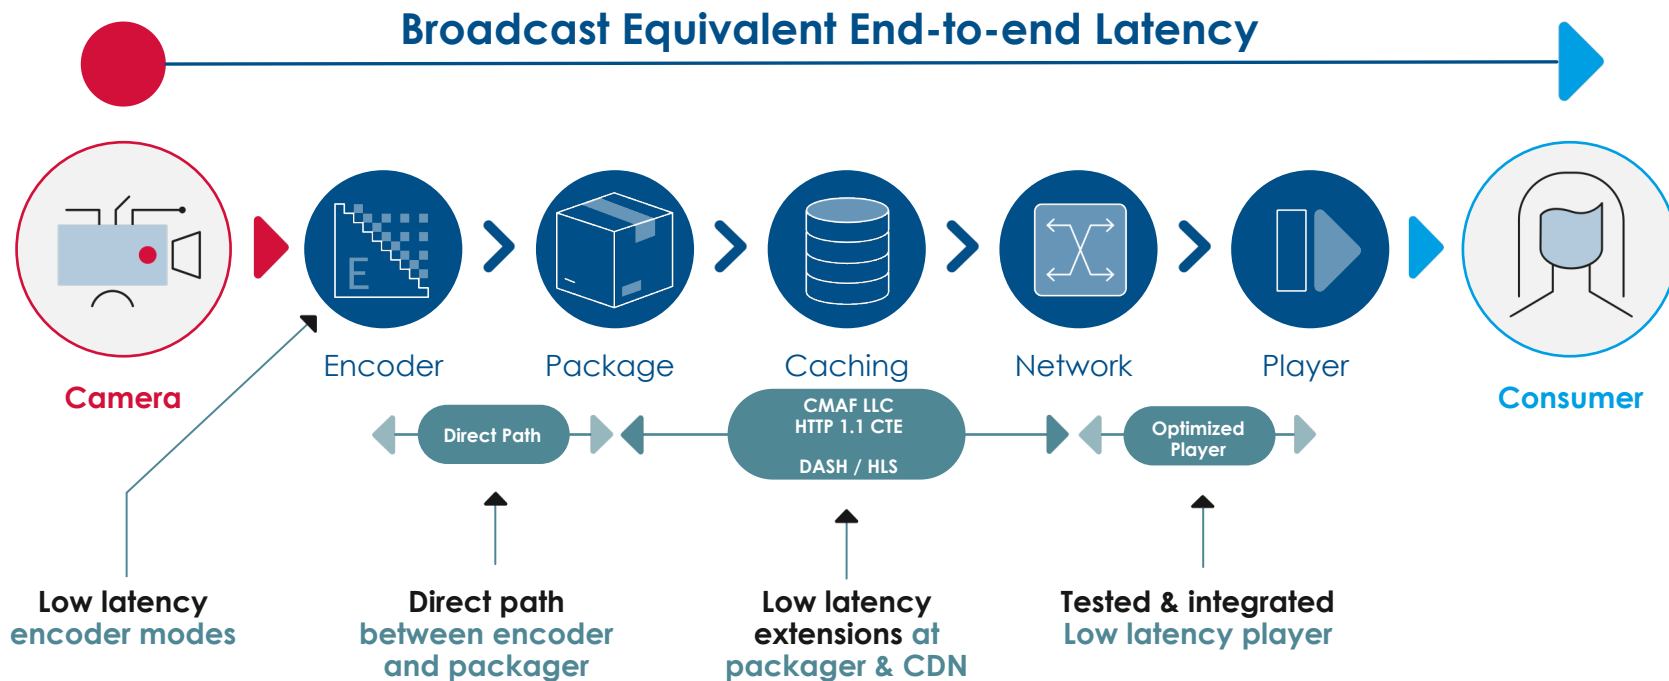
Broadcast Equivalent End-to-end Latency

Camera

E

Encoder

Package

Caching

Network

Player

Consumer

Direct Path

CMAF LLC
HTTP 1.1 CTE

DASH / HLS

Optimized Player

Low latency encoder modes

Direct path between encoder and packager

Low latency extensions at packager & CDN

Tested & integrated Low latency player